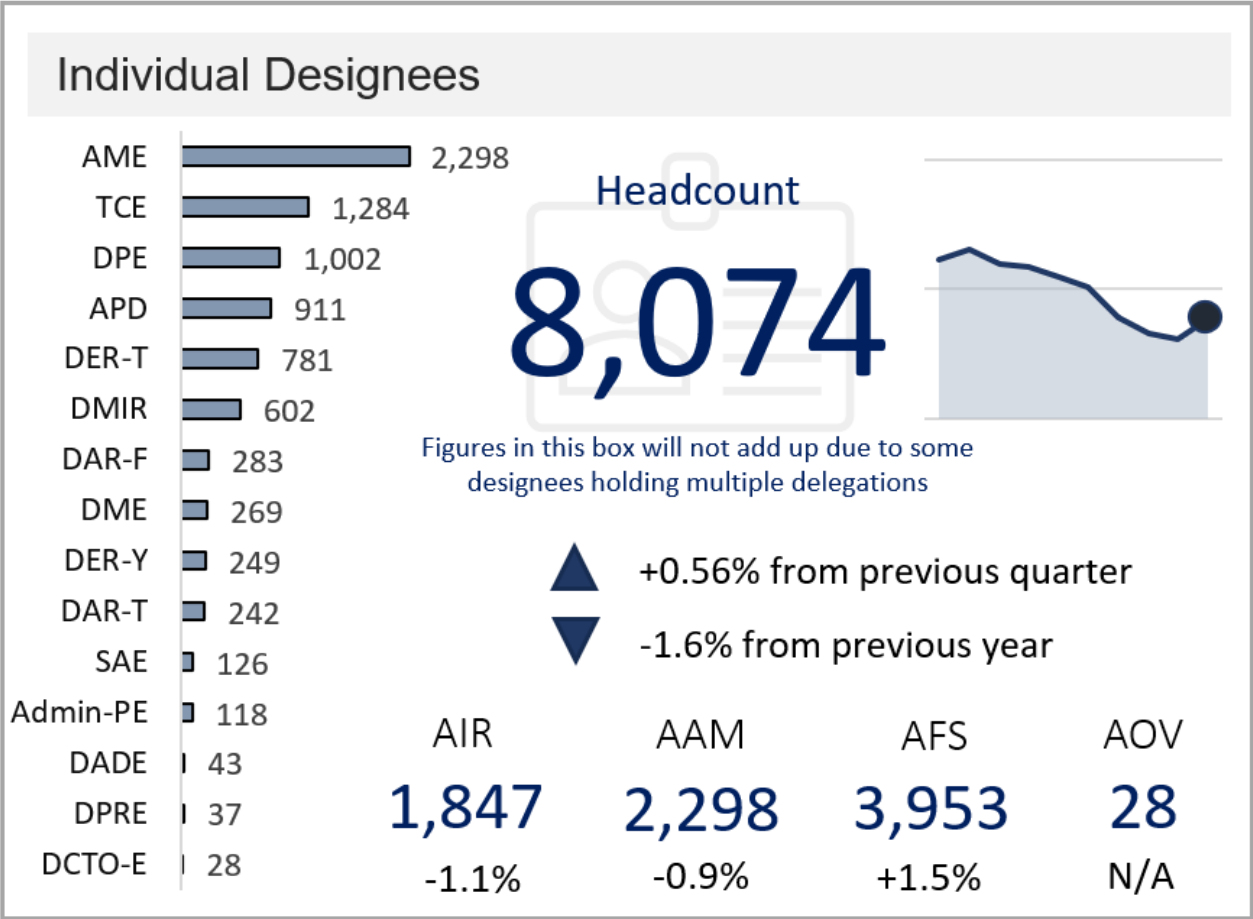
Individual Designees

AME 2,298
TCE 1,284
DPE 1,002
APD 911
DER-T 781
DMIR 602
DAR-F 283
DME 269
DER-Y 249
DAR-T 242
SAE 126
Admin-PE 118
DADE 43
DPRE 37
DCTO-E 28

Headcount

8,074

Figures in this box will not add up due to some designees holding multiple delegations

+0.56% from previous quarter

-1.6% from previous year

| AIR | AAM | AFS | AOV |
|---|---|---|---|
| 1,847 | 2,298 | 3,953 | 28 |
| -1.1% | -0.9% | +1.5% | N/A |